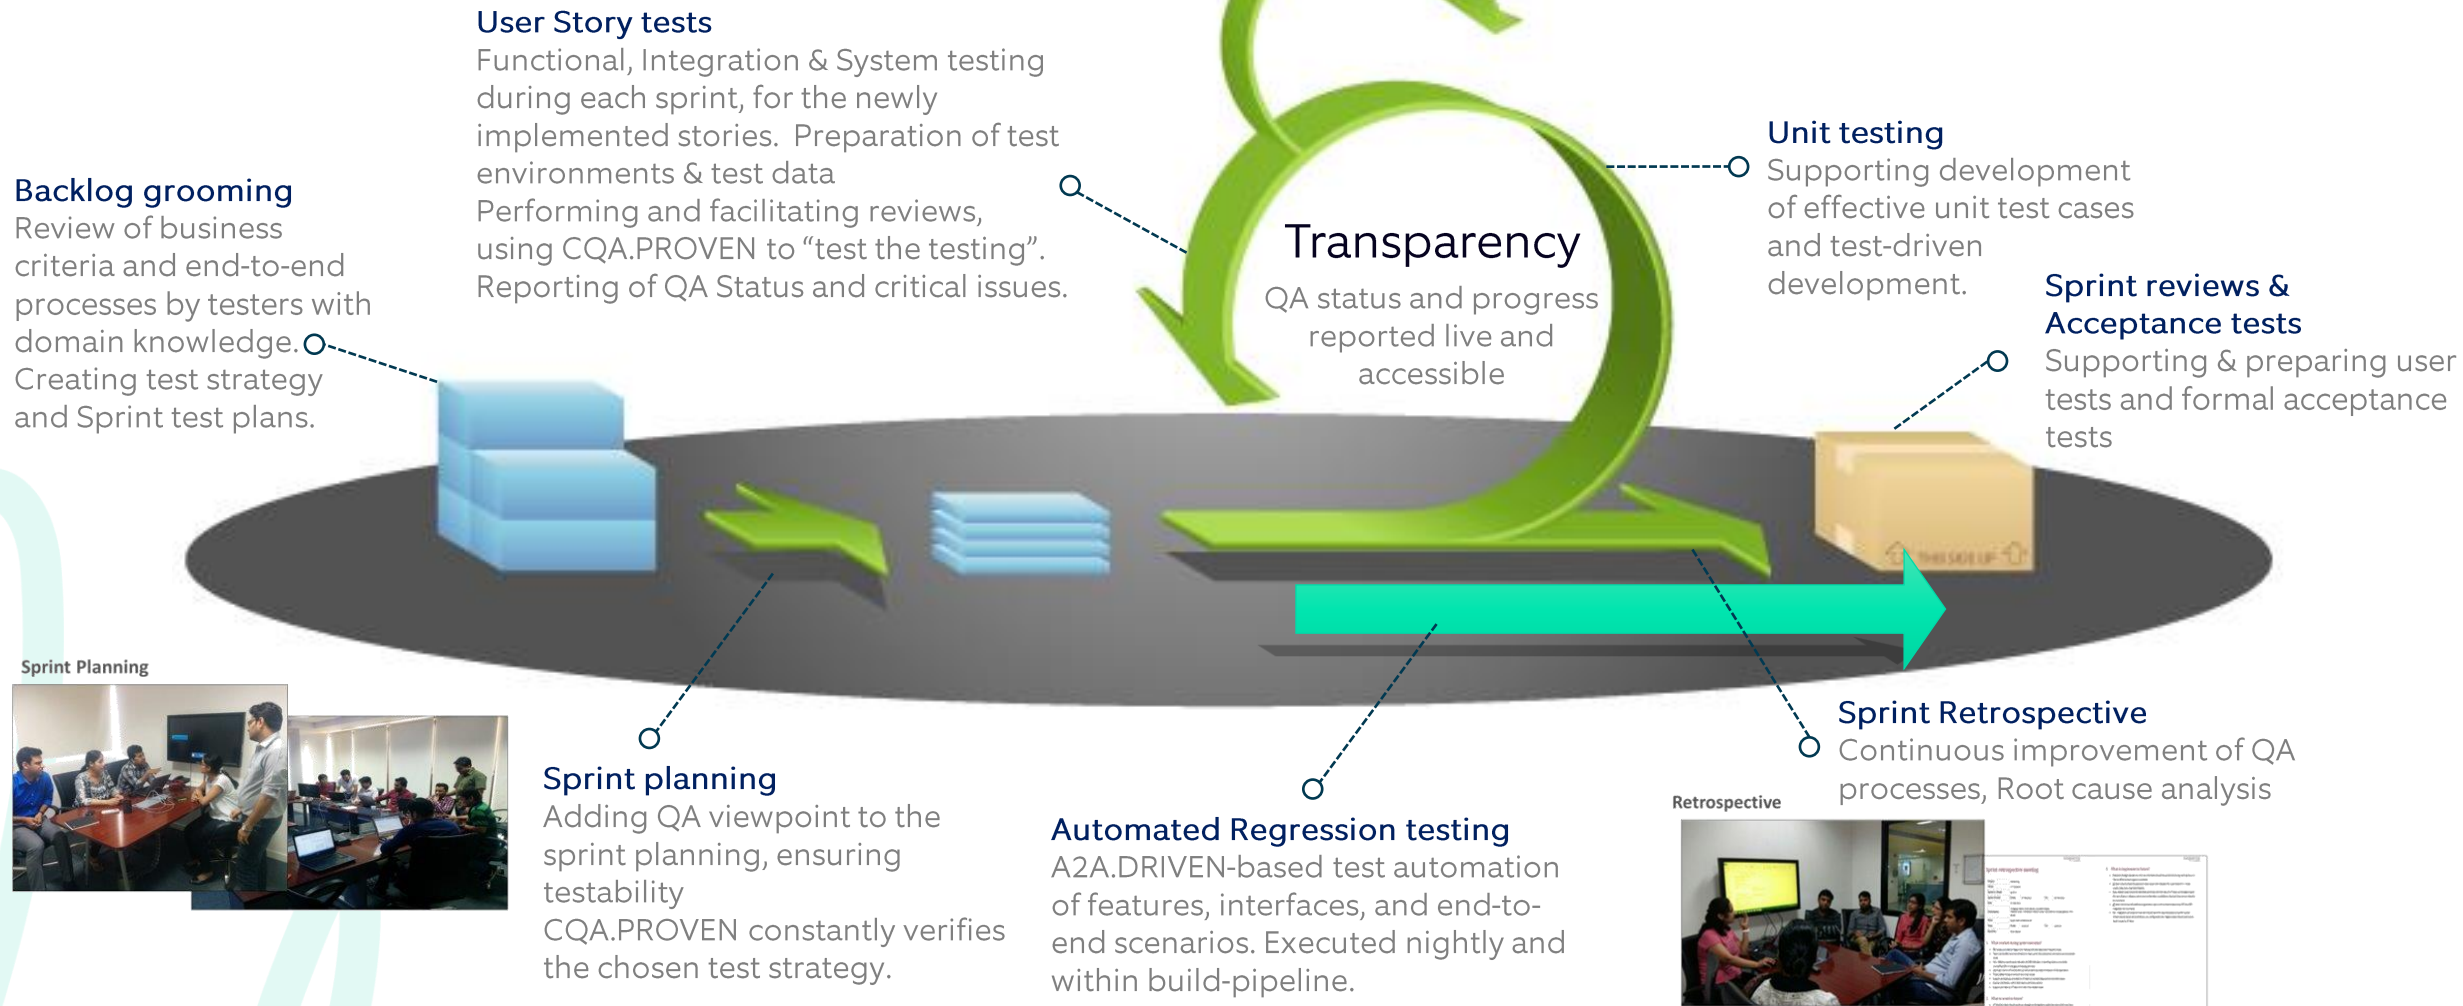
User Story tests
Functional, Integration & System testing during each sprint, for the newly implemented stories. Preparation of test environments & test data
Performing and facilitating reviews, using CQA.PROVEN to “test the testing”.
Reporting of QA Status and critical issues.

Backlog grooming
Review of business criteria and end-to-end processes by testers with domain knowledge.
Creating test strategy and Sprint test plans.

Transparency
QA status and progress reported live and accessible

Unit testing
Supporting development of effective unit test cases and test-driven development.

Sprint reviews & Acceptance tests
Supporting & preparing user tests and formal acceptance tests

Sprint Planning

Sprint planning
Adding QA viewpoint to the sprint planning, ensuring testability
CQA.PROVEN constantly verifies the chosen test strategy.

Automated Regression testing
A2A.DRIVEN-based test automation of features, interfaces, and end-to-end scenarios. Executed nightly and within build-pipeline.

Sprint Retrospective
Continuous improvement of QA processes, Root cause analysis

Retrospective